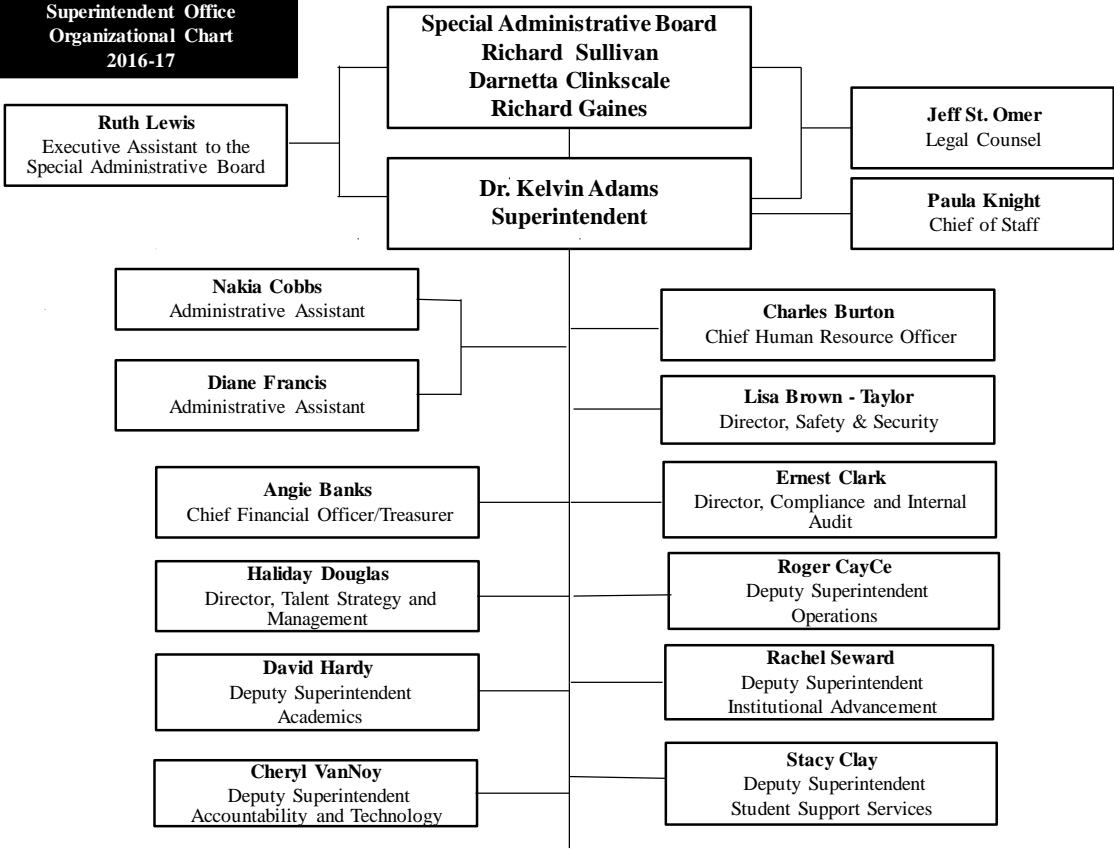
Superintendent Office Organizational Chart 2016-17

Special Administrative Board
Richard Sullivan
Darnetta Clinkscale
Richard Gaines

Ruth Lewis
Executive Assistant to the Special Administrative Board

Jeff St. Omer
Legal Counsel

Dr. Kelvin Adams
Superintendent

Paula Knight
Chief of Staff

Nakia Cobbs
Administrative Assistant

Diane Francis
Administrative Assistant

Charles Burton
Chief Human Resource Officer

Lisa Brown - Taylor
Director, Safety & Security

Angie Banks
Chief Financial Officer/Treasurer

Ernest Clark
Director, Compliance and Internal Audit

Haliday Douglas
Director, Talent Strategy and Management

Roger CayCe
Deputy Superintendent
Operations

David Hardy
Deputy Superintendent
Academics

Rachel Seward
Deputy Superintendent
Institutional Advancement

Cheryl VanNoy
Deputy Superintendent
Accountability and Technology

Stacy Clay
Deputy Superintendent
Student Support Services